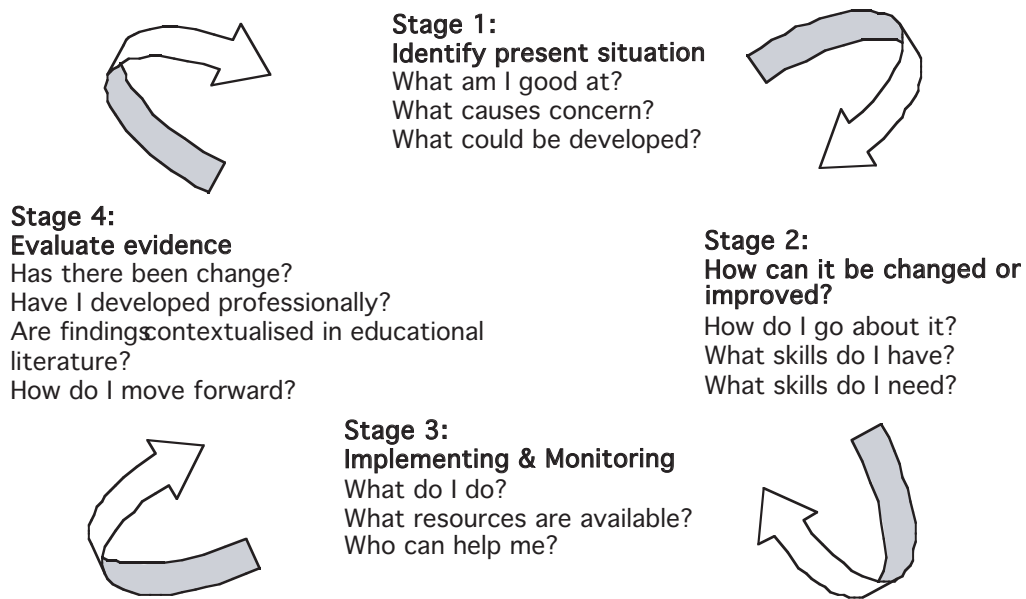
Stage 1:
Identify present situation
What am I good at?
What causes concern?
What could be developed?

Stage 2:
How can it be changed or improved?
How do I go about it?
What skills do I have?
What skills do I need?

Stage 3:
Implementing & Monitoring
What do I do?
What resources are available?
Who can help me?

Stage 4:
Evaluate evidence
Has there been change?
Have I developed professionally?
Are findingscontextualised in educational literature?
How do I move forward?